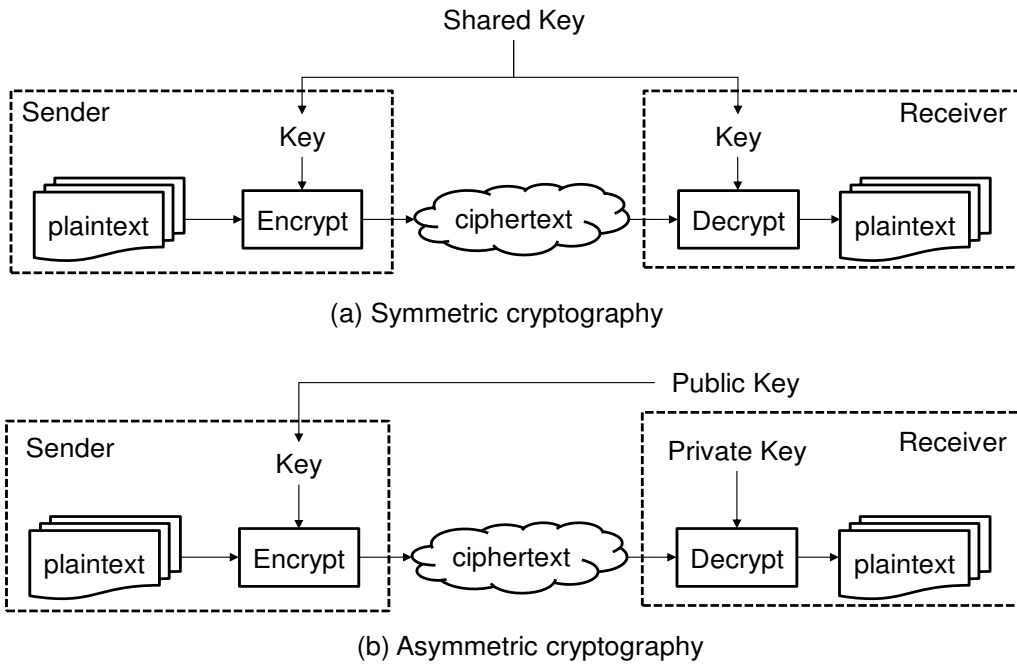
Shared Key

Sender

Key

plaintext

Encrypt

ciphertext

Receiver

Key

Decrypt

plaintext

(a) Symmetric cryptography

Public Key

Sender

Key

plaintext

Encrypt

ciphertext

Receiver

Private Key

Decrypt

plaintext

(b) Asymmetric cryptography